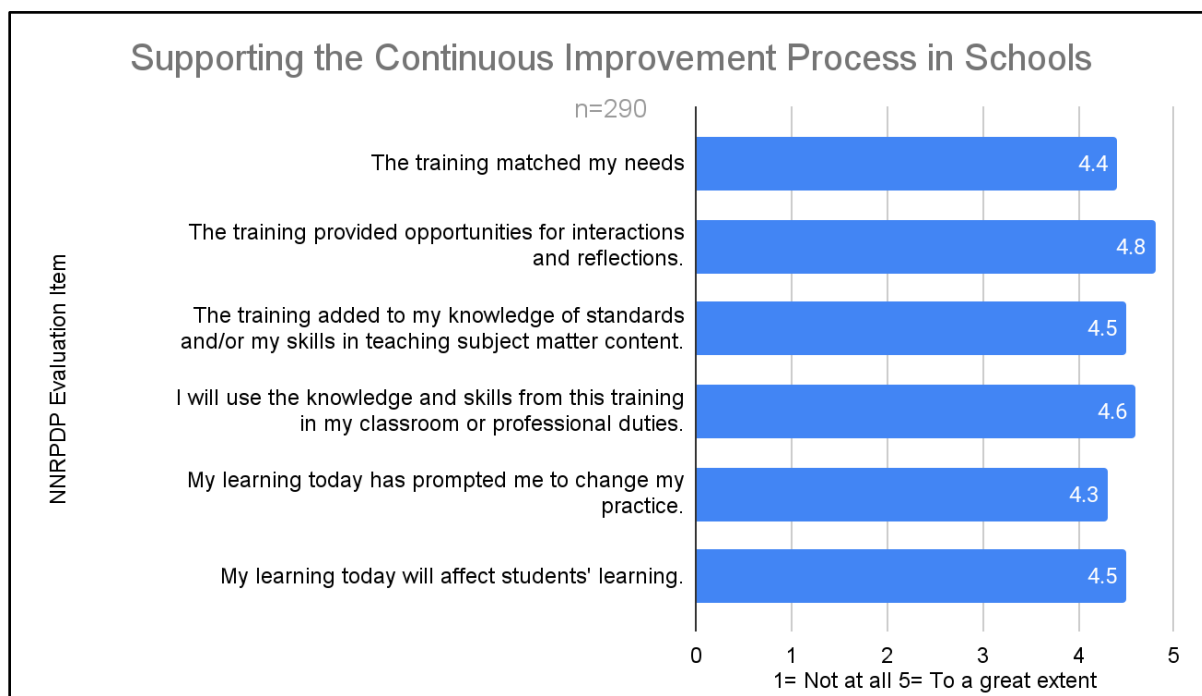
Supporting the Continuous Improvement Process in Schools

n=290

NNRPDP Evaluation Item

The training matched my needs 4.4

The training provided opportunities for interactions and reflections. 4.8

The training added to my knowledge of standards and/or my skills in teaching subject matter content. 4.5

I will use the knowledge and skills from this training in my classroom or professional duties. 4.6

My learning today has prompted me to change my practice. 4.3

My learning today will affect students' learning. 4.5

0 1 2 3 4 5

1= Not at all 5= To a great extent